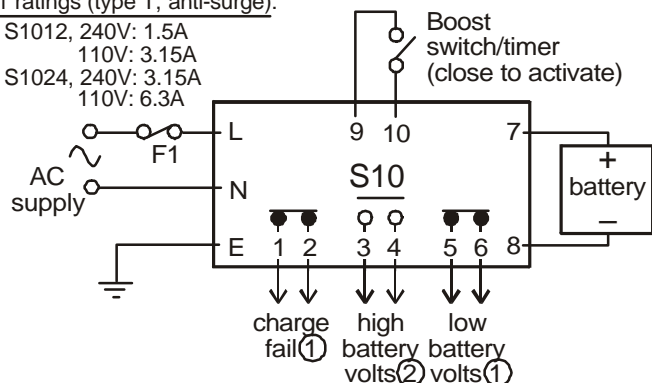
F1 ratings (type 1, anti-surge):
S1012, 240V: 1.5A
110V: 3.15A
S1024, 240V: 3.15A
110V: 6.3A

Boost switch/timer (close to activate)

9 10

L

F1

AC supply

N

E

S10

7

+
battery
–

8

1 2 3 4 5 6

charge fail①

high battery volts②

low battery volts①